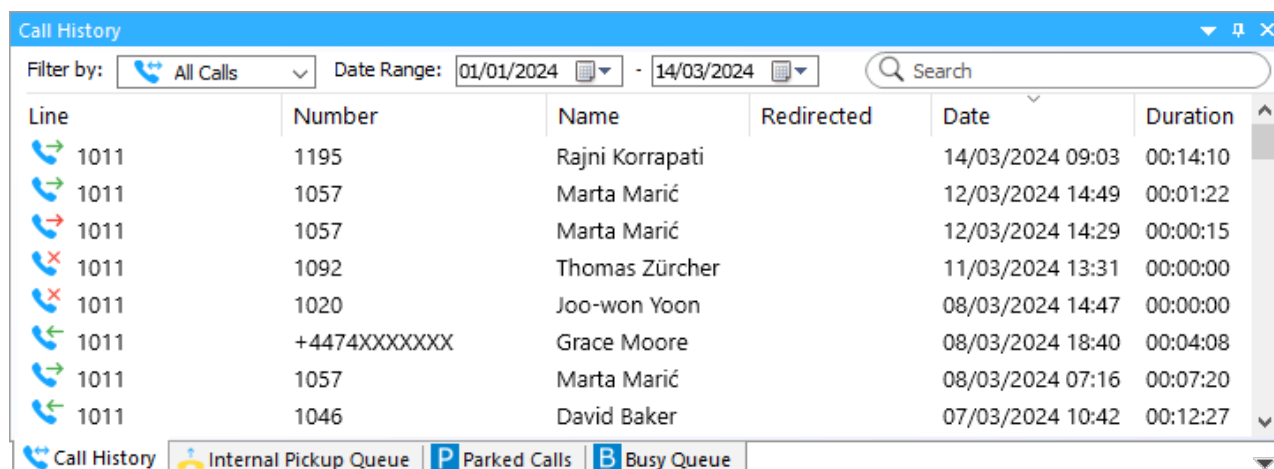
Call History

Filter by: All Calls Date Range: 01/01/2024 - 14/03/2024 Search

| Line | Number | Name | Redirected | Date | Duration |
|---|---|---|---|---|---|
| 1011 | 1195 | Rajni Korrapati | | 14/03/2024 09:03 | 00:14:10 |
| 1011 | 1057 | Marta Marić | | 12/03/2024 14:49 | 00:01:22 |
| 1011 | 1057 | Marta Marić | | 12/03/2024 14:29 | 00:00:15 |
| 1011 | 1092 | Thomas Zürcher | | 11/03/2024 13:31 | 00:00:00 |
| 1011 | 1020 | Joo-won Yoon | | 08/03/2024 14:47 | 00:00:00 |
| 1011 | +4474XXXXXXX | Grace Moore | | 08/03/2024 18:40 | 00:04:08 |
| 1011 | 1057 | Marta Marić | | 08/03/2024 07:16 | 00:07:20 |
| 1011 | 1046 | David Baker | | 07/03/2024 10:42 | 00:12:27 |

Call History | Internal Pickup Queue | P Parked Calls | B Busy Queue